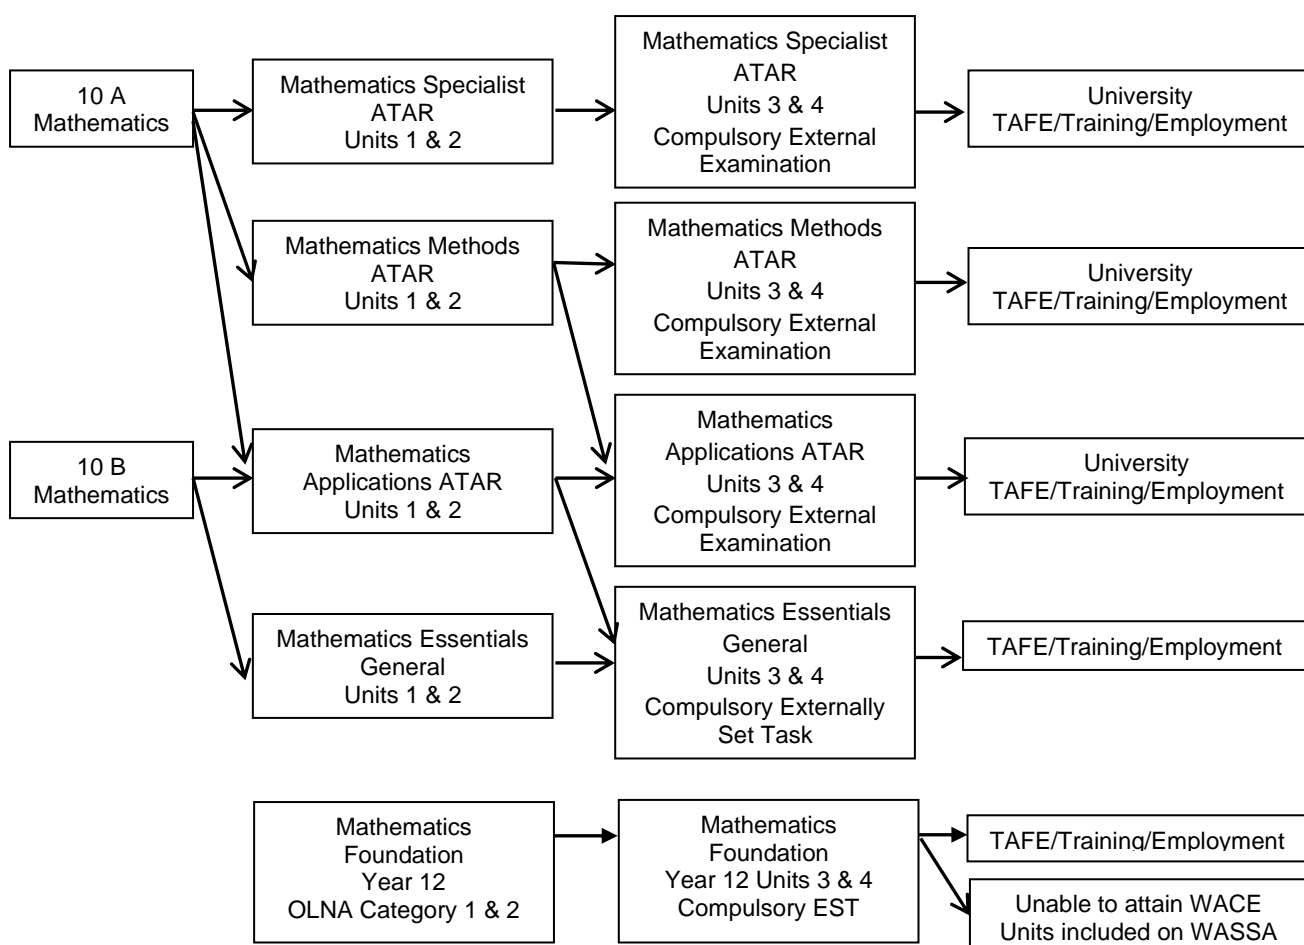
10 A Mathematics

Mathematics Specialist ATAR Units 1 & 2

Mathematics Specialist ATAR Units 3 & 4 Compulsory External Examination

University TAFE/Training/Employment

Mathematics Methods ATAR Units 1 & 2

Mathematics Methods ATAR Units 3 & 4 Compulsory External Examination

University TAFE/Training/Employment

10 B Mathematics

Mathematics Applications ATAR Units 1 & 2

Mathematics Applications ATAR Units 3 & 4 Compulsory External Examination

University TAFE/Training/Employment

Mathematics Essentials General Units 1 & 2

Mathematics Essentials General Units 3 & 4 Compulsory Externally Set Task

TAFE/Training/Employment

Mathematics Foundation Year 12 OLNA Category 1 & 2

Mathematics Foundation Year 12 Units 3 & 4 Compulsory EST

TAFE/Training/Employment

Unable to attain WACE Units included on WASSA